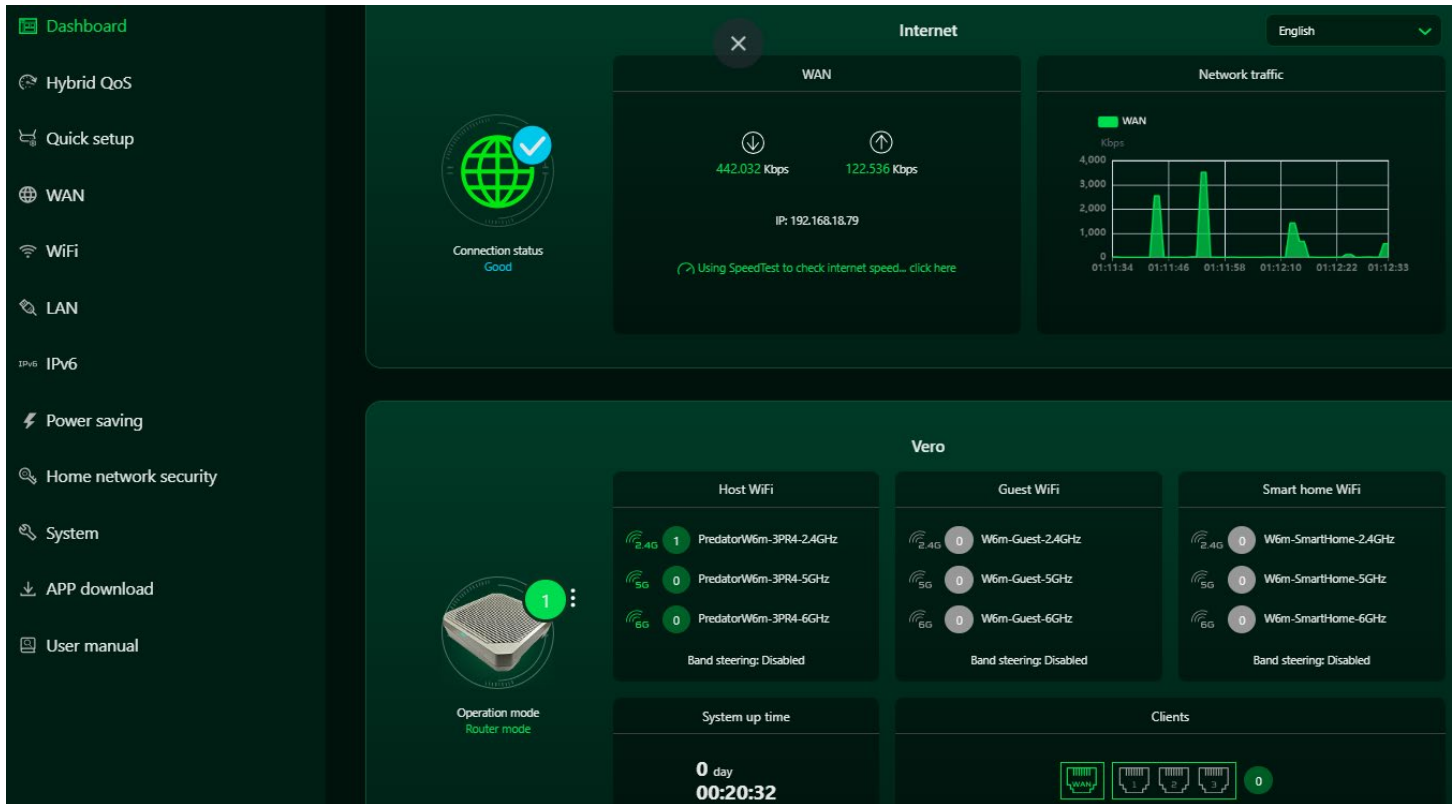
Dashboard
Hybrid QoS
Quick setup
WAN
WiFi
LAN
IPv6 IPv6
Power saving
Home network security
System
APP download
User manual

Internet
English

Connection status
Good

WAN
442.032 Kbps
122.536 Kbps
IP: 192.168.18.79
Using SpeedTest to check internet speed... click here

Network traffic
WAN
Kbps
4,000
3,000
2,000
1,000
0
01:11:34 01:11:46 01:11:58 01:12:10 01:12:22 01:12:33

Vero

1
Operation mode
Router mode

Host WiFi
2.4G 1 PredatorW6m-3PR4-2.4GHz
5G 0 PredatorW6m-3PR4-5GHz
6G 0 PredatorW6m-3PR4-6GHz
Band steering: Disabled

Guest WiFi
2.4G 0 W6m-Guest-2.4GHz
5G 0 W6m-Guest-5GHz
6G 0 W6m-Guest-6GHz
Band steering: Disabled

Smart home WiFi
2.4G 0 W6m-SmartHome-2.4GHz
5G 0 W6m-SmartHome-5GHz
6G 0 W6m-SmartHome-6GHz
Band steering: Disabled

System up time
0 day
00:20:32

Clients
WAN 1 2 3 0